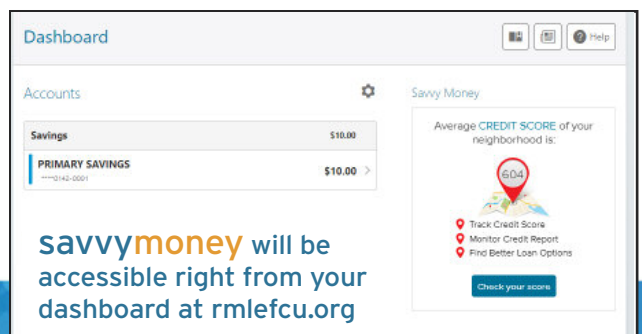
Dashboard

Help

Accounts

Savings $10.00

PRIMARY SAVINGS
*****0142-0001 $10.00

Savvy Money

Average CREDIT SCORE of your neighborhood is:

604

Track Credit Score
Monitor Credit Report
Find Better Loan Options

Check your score

savvymoney will be accessible right from your dashboard at rmlefcu.org